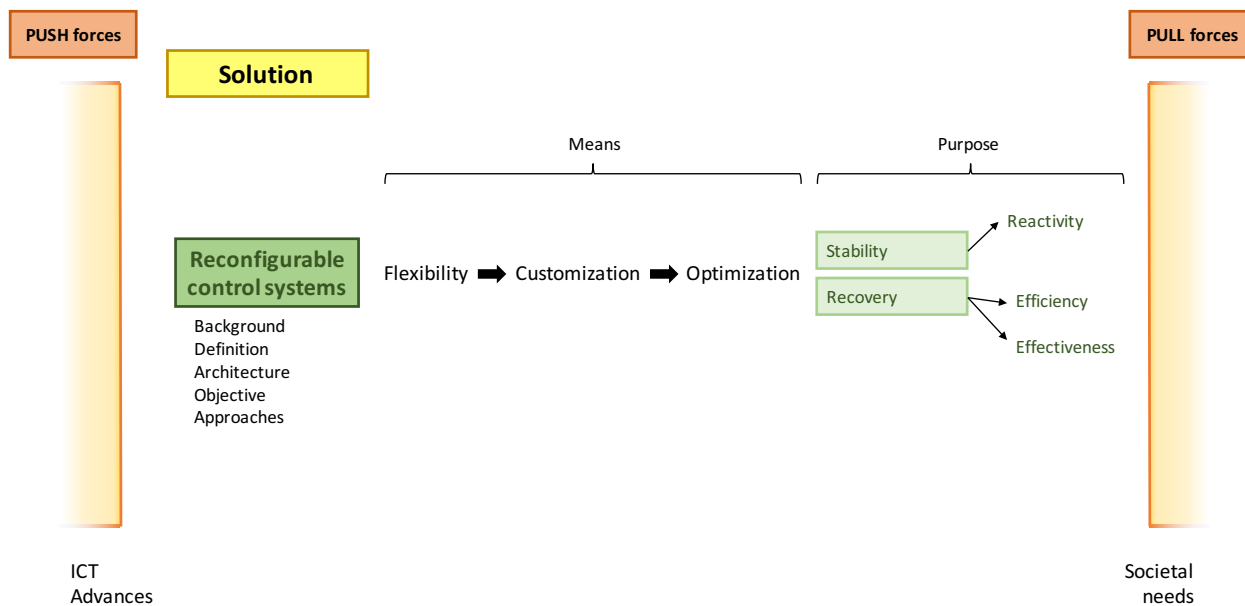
PUSH forces

PULL forces

Solution

Means

Purpose

Reconfigurable control systems

Background
Definition
Architecture
Objective
Approaches

Flexibility ➡ Customization ➡ Optimization

Stability

Recovery

Reactivity

Efficiency

Effectiveness

ICT Advances

Societal needs